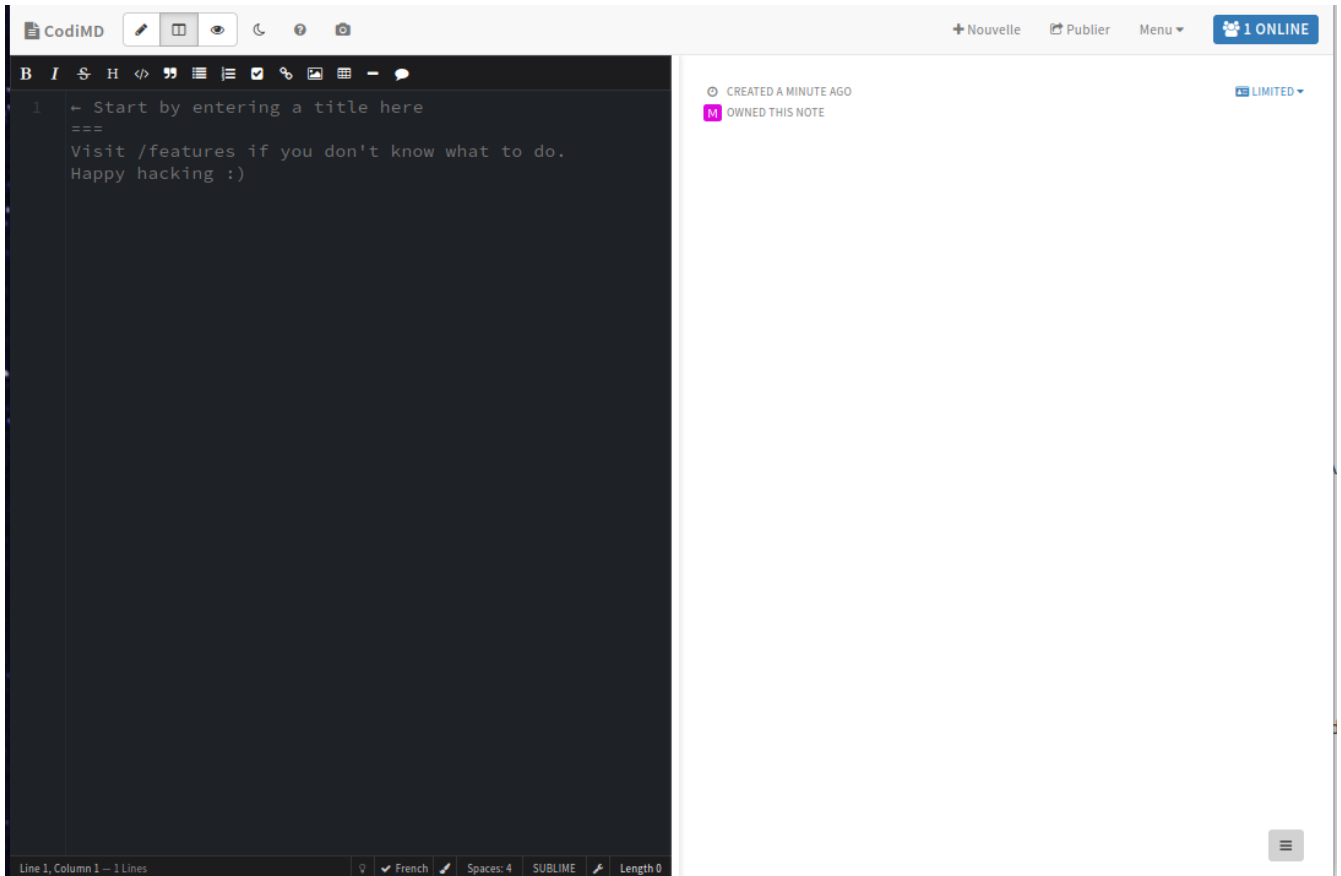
CodiMD

+ Nouvelle  Publier  Menu  1 ONLINE

B I S H

1 ← Start by entering a title here
===
Visit /features if you don't know what to do.
Happy hacking :)

CREATED A MINUTE AGO
M OWNED THIS NOTE
LIMITED

Line 1, Column 1 — 1 Lines  French  Spaces: 4  SUBLIME  Length 0